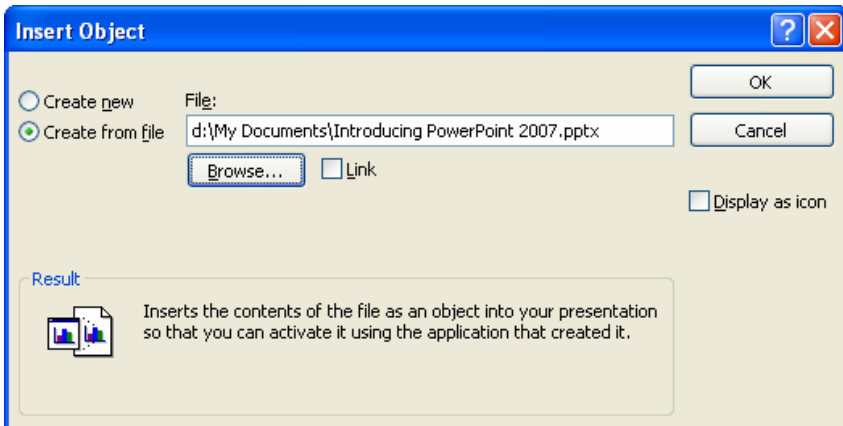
Insert Object

?

X

Create new

Create from file

File:

d:\My Documents\Introducing PowerPoint 2007.pptx

Browse...

Link

OK

Cancel

Display as icon

Result

Inserts the contents of the file as an object into your presentation so that you can activate it using the application that created it.